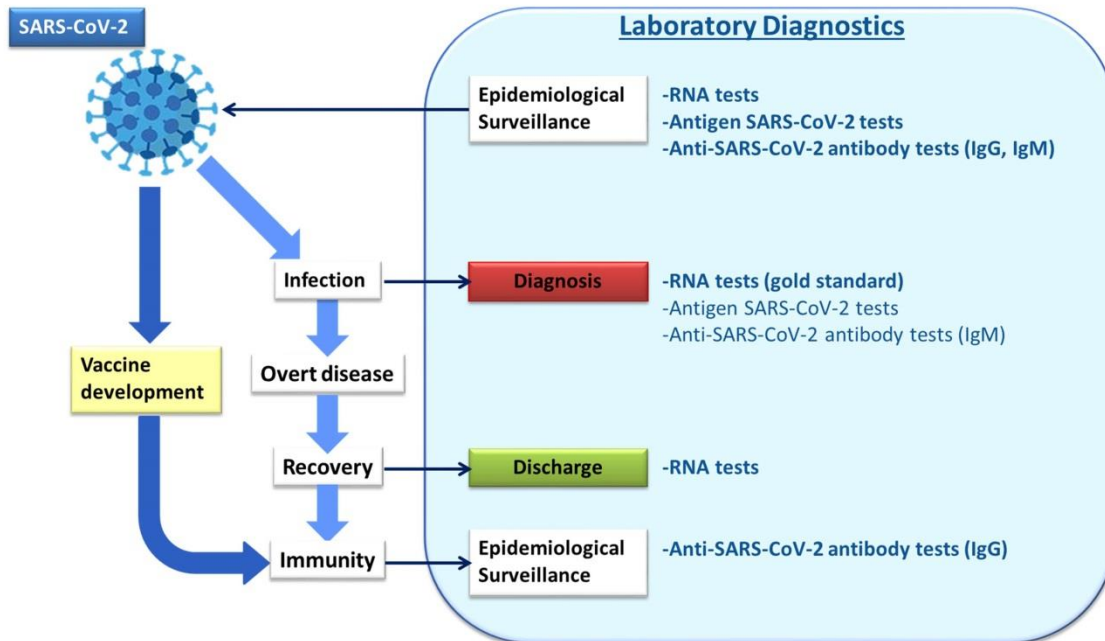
SARS-CoV-2

Laboratory Diagnostics

Epidemiological Surveillance

-RNA tests
-Antigen SARS-CoV-2 tests
-Anti-SARS-CoV-2 antibody tests (IgG, IgM)

Infection

Diagnosis

-RNA tests (gold standard)
-Antigen SARS-CoV-2 tests
-Anti-SARS-CoV-2 antibody tests (IgM)

Vaccine development

Overt disease

Recovery

Discharge

-RNA tests

Immunity

Epidemiological Surveillance

-Anti-SARS-CoV-2 antibody tests (IgG)